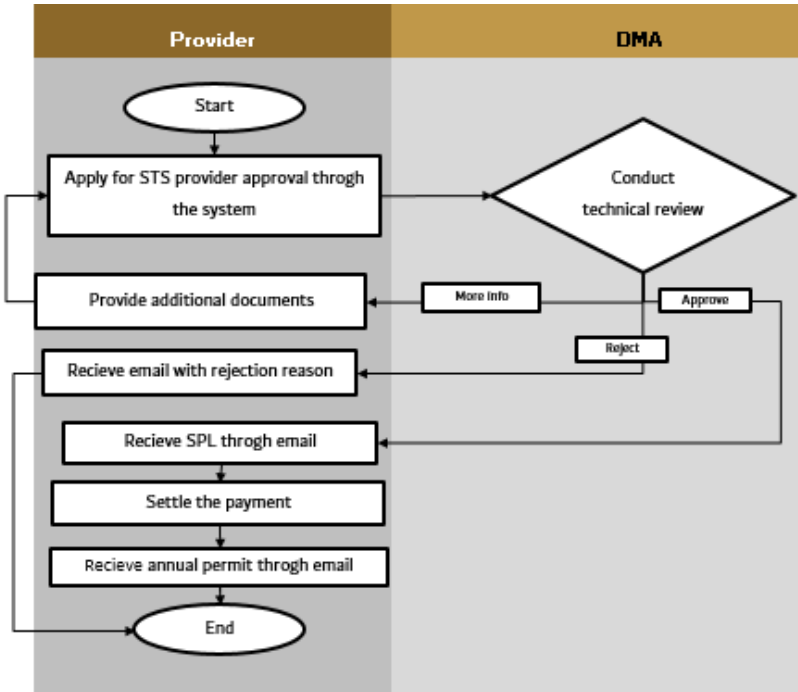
Provider

DMA

Start

Apply for STS provider approval throgh the system

Conduct technical review

Provide additional documents

More info

Approve

Reject

Recieve email with rejection reason

Recieve SPL throgh email

Settle the payment

Recieve annual permit throgh email

End